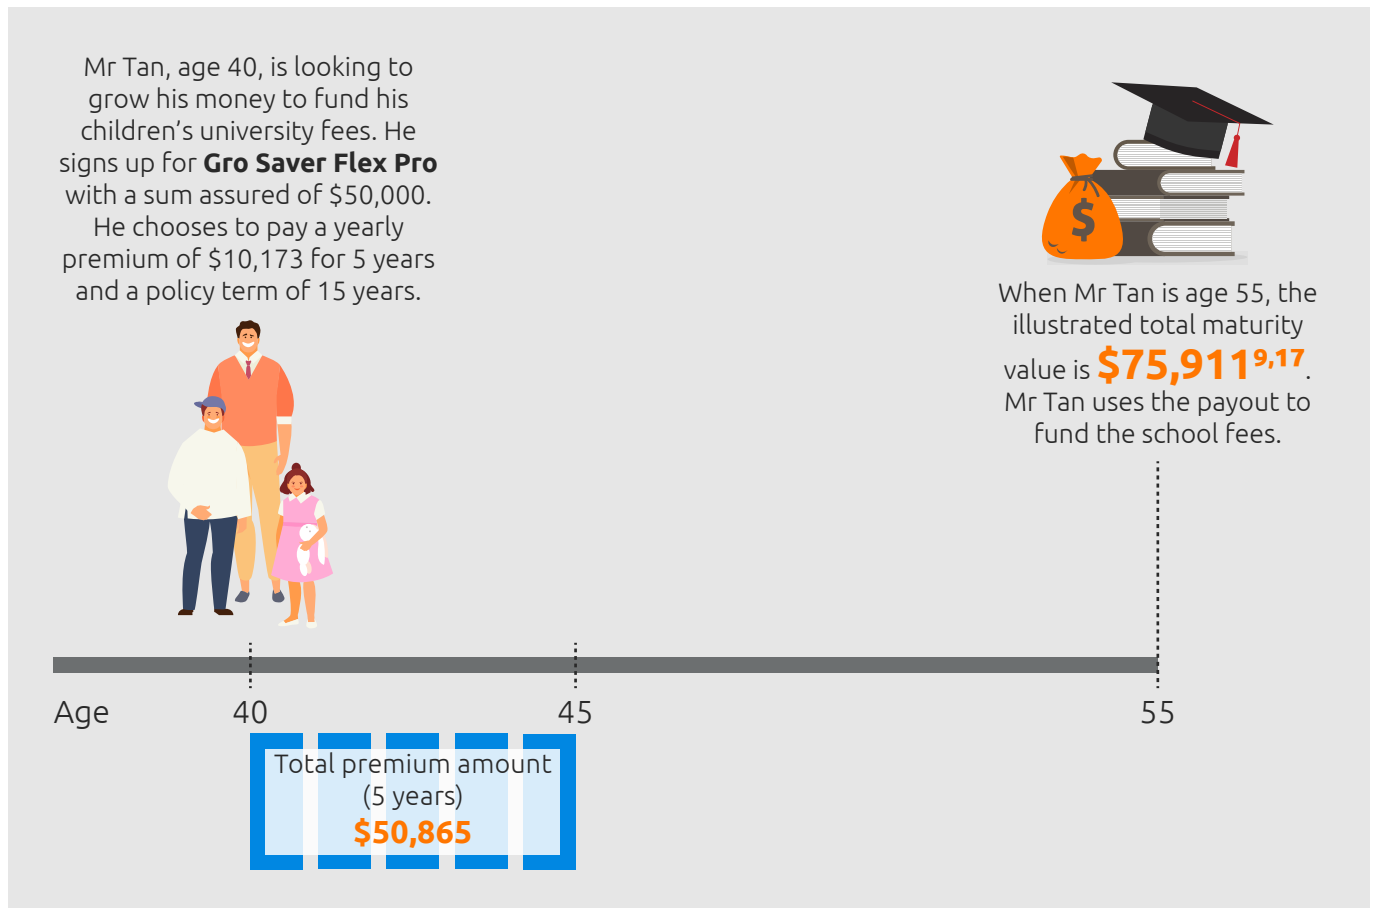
Mr Tan, age 40, is looking to grow his money to fund his children's university fees. He signs up for **Gro Saver Flex Pro** with a sum assured of $50,000. He chooses to pay a yearly premium of $10,173 for 5 years and a policy term of 15 years.

When Mr Tan is age 55, the illustrated total maturity value is $75,911^{9,17}$. Mr Tan uses the payout to fund the school fees.

Age 40 45 55

Total premium amount (5 years)
$50,865